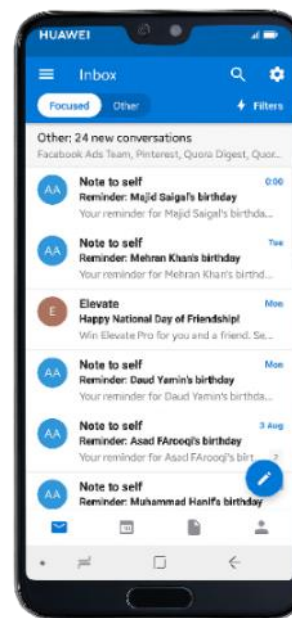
HUAWEI

Inbox

Focused Other

Filters

Other: 24 new conversations
Facebook Ads Team, Pinterest, Quora Digest, Quor...

AA Note to self 0:00
Reminder: Majid Saigal's birthday
Your reminder for Majid Saigal's birthda...

AA Note to self Tue
Reminder: Mehran Khan's birthday
Your reminder for Mehran Khan's birthda...

E Elevate Mon
Happy National Day of Friendship!
Win Elevate Pro for you and a friend. Se...

AA Note to self Mon
Reminder: Daud Yamin's birthday
Your reminder for Daud Yamin's birthda...

AA Note to self 3 Aug
Reminder: Asad FArooqi's birthday
Your reminder for Asad FArooqi's birt...

AA Note to self
Reminder: Muhammad Hanifa birthday